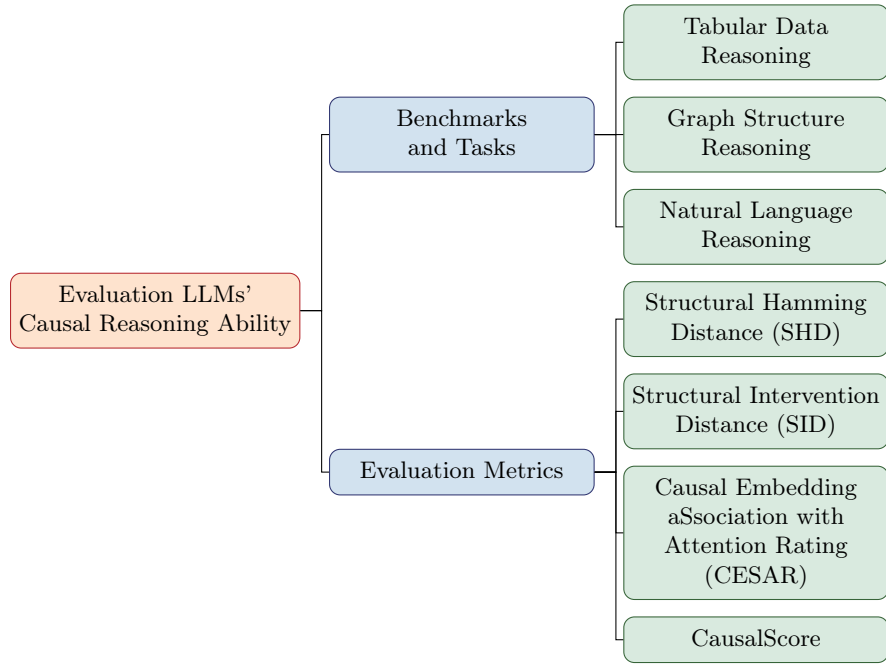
Evaluation LLMs' Causal Reasoning Ability

Benchmarks and Tasks

Tabular Data Reasoning

Graph Structure Reasoning

Natural Language Reasoning

Evaluation Metrics

Structural Hamming Distance (SHD)

Structural Intervention Distance (SID)

Causal Embedding aSsociation with Attention Rating (CESAR)

CausalScore